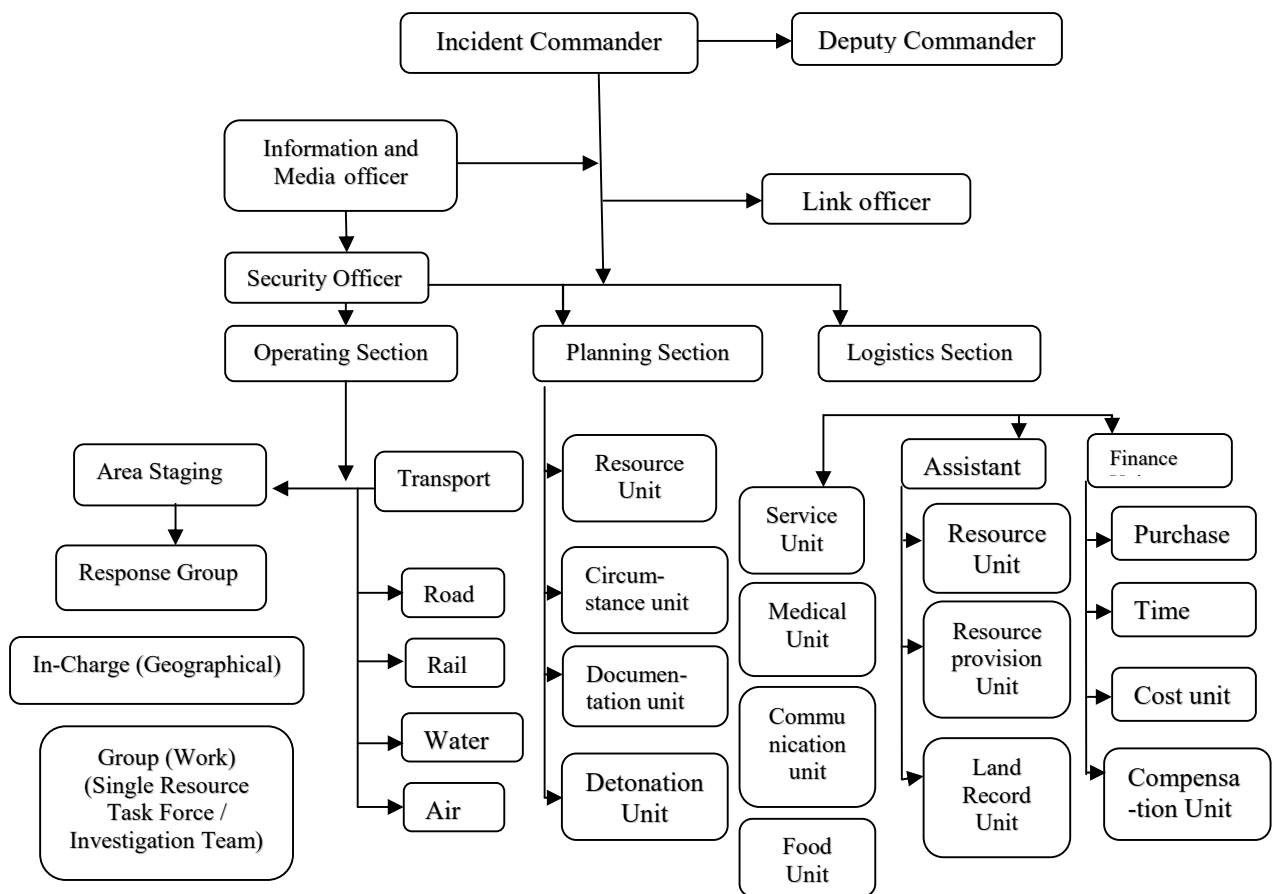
Incident Commander

Deputy Commander

Information and Media officer

Link officer

Security Officer

Operating Section

Planning Section

Logistics Section

Area Staging

Transport

Response Group

In-Charge (Geographical)

Group (Work) (Single Resource Task Force / Investigation Team)

Road

Rail

Water

Air

Resource Unit

Circumstance unit

Documentation unit

Detonation Unit

Service Unit

Medical Unit

Communication unit

Food Unit

Assistant

Resource Unit

Resource provision Unit

Land Record Unit

Finance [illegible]

Purchase

Time

Cost unit

Compensation Unit